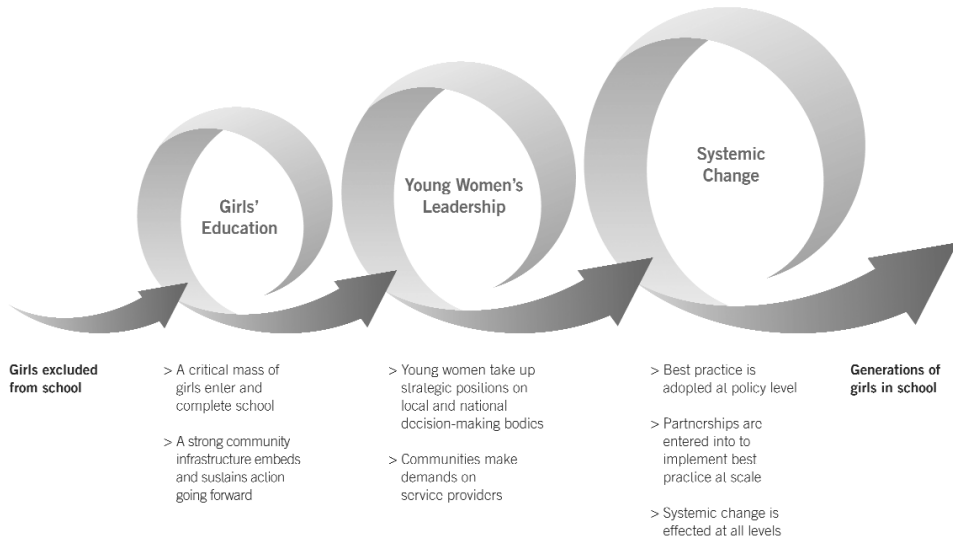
Girls' Education

Young Women's Leadership

Systemic Change

Girls excluded from school

> A critical mass of girls enter and complete school

> A strong community infrastructure embeds and sustains action going forward

> Young women take up strategic positions on local and national decision-making bodies

> Communities make demands on service providers

> Best practice is adopted at policy level

> Partnerships are entered into to implement best practice at scale

> Systemic change is effected at all levels

Generations of girls in school